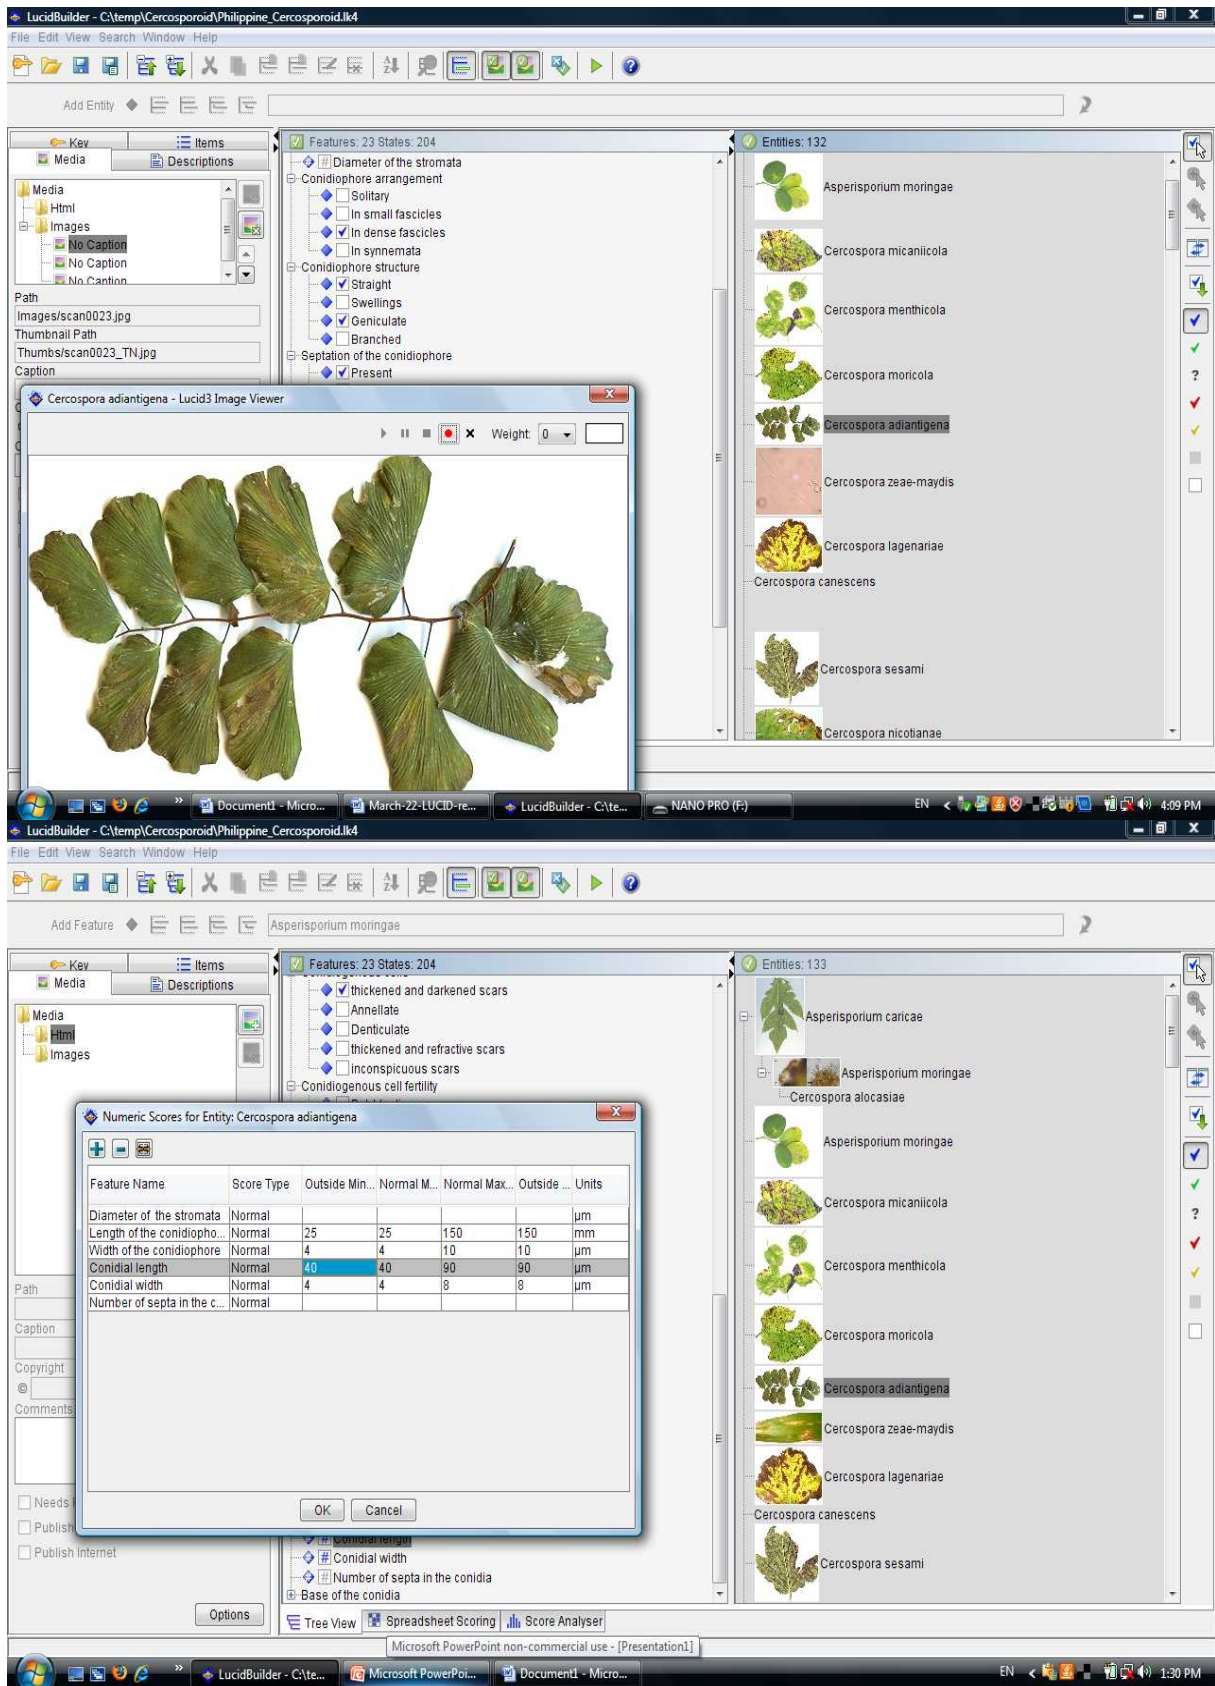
LucidBuilder - C:\temp\Cercosporoid\Philippine_Cercosporoid.lk4

File Edit View Search Window Help

Add Entity

Key Items
Media Descriptions

Media
Html
Images
No Caption
No Caption
No Caption

Path
Images/scan0023.jpg
Thumbnail Path
Thumbs/scan0023_TN.jpg
Caption

Features: 23 States: 204
Diameter of the stromata
Conidiophore arrangement
Solitary
In small fascicles
In dense fascicles
In synnemata
Conidiophore structure
Straight
Swellings
Geniculate
Branched
Septation of the conidiophore
Present

Entities: 132
Asperisporium moringae
Cercospora micaniicola
Cercospora menthicola
Cercospora moricola
Cercospora adiantigena
Cercospora zeae-maydis
Cercospora lagenariae
Cercospora canescens
Cercospora sesami
Cercospora nicotianae

Cercospora adiantigena - Lucid3 Image Viewer
Weight: 0

Document1 - Micro... March-22-LUCID-re... LucidBuilder - C:\te... NANO PRO (F:) EN 4:09 PM

LucidBuilder - C:\temp\Cercosporoid\Philippine_Cercosporoid.lk4

File Edit View Search Window Help

Add Feature Asperisporium moringae

Key Items
Media Descriptions

Media
Html
Images

Path
Caption
Copyright
Comments
Needs
Publish
Publish Internet
Options

Features: 23 States: 204
thickened and darkened scars
Annellate
Denticulate
thickened and refractive scars
inconspicuous scars
Conidiogenous cell fertility
Conidial width
Number of septa in the conidia
Base of the conidia

Numeric Scores for Entity: Cercospora adiantigena

| Feature Name | Score Type | Outside Min... | Normal M... | Normal Max... | Outside ... | Units |
|---|---|---|---|---|---|---|
| Diameter of the stromata | Normal | | | | | µm |
| Length of the conidiopho... | Normal | 25 | 25 | 150 | 150 | mm |
| Width of the conidiophore | Normal | 4 | 4 | 10 | 10 | µm |
| Conidial length | Normal | 40 | 40 | 90 | 90 | µm |
| Conidial width | Normal | 4 | 4 | 8 | 8 | µm |
| Number of septa in the c... | Normal | | | | | |

OK Cancel

Tree View Spreadsheet Scoring Score Analyser

Entities: 133
Asperisporium caricae
Asperisporium moringae
Cercospora alocasiae
Asperisporium moringae
Cercospora micaniicola
Cercospora menthicola
Cercospora moricola
Cercospora adiantigena
Cercospora zeae-maydis
Cercospora lagenariae
Cercospora canescens
Cercospora sesami

Microsoft PowerPoint non-commercial use - [Presentation1]

LucidBuilder - C:\te... Microsoft PowerPoi... Document1 - Micro... EN 1:30 PM